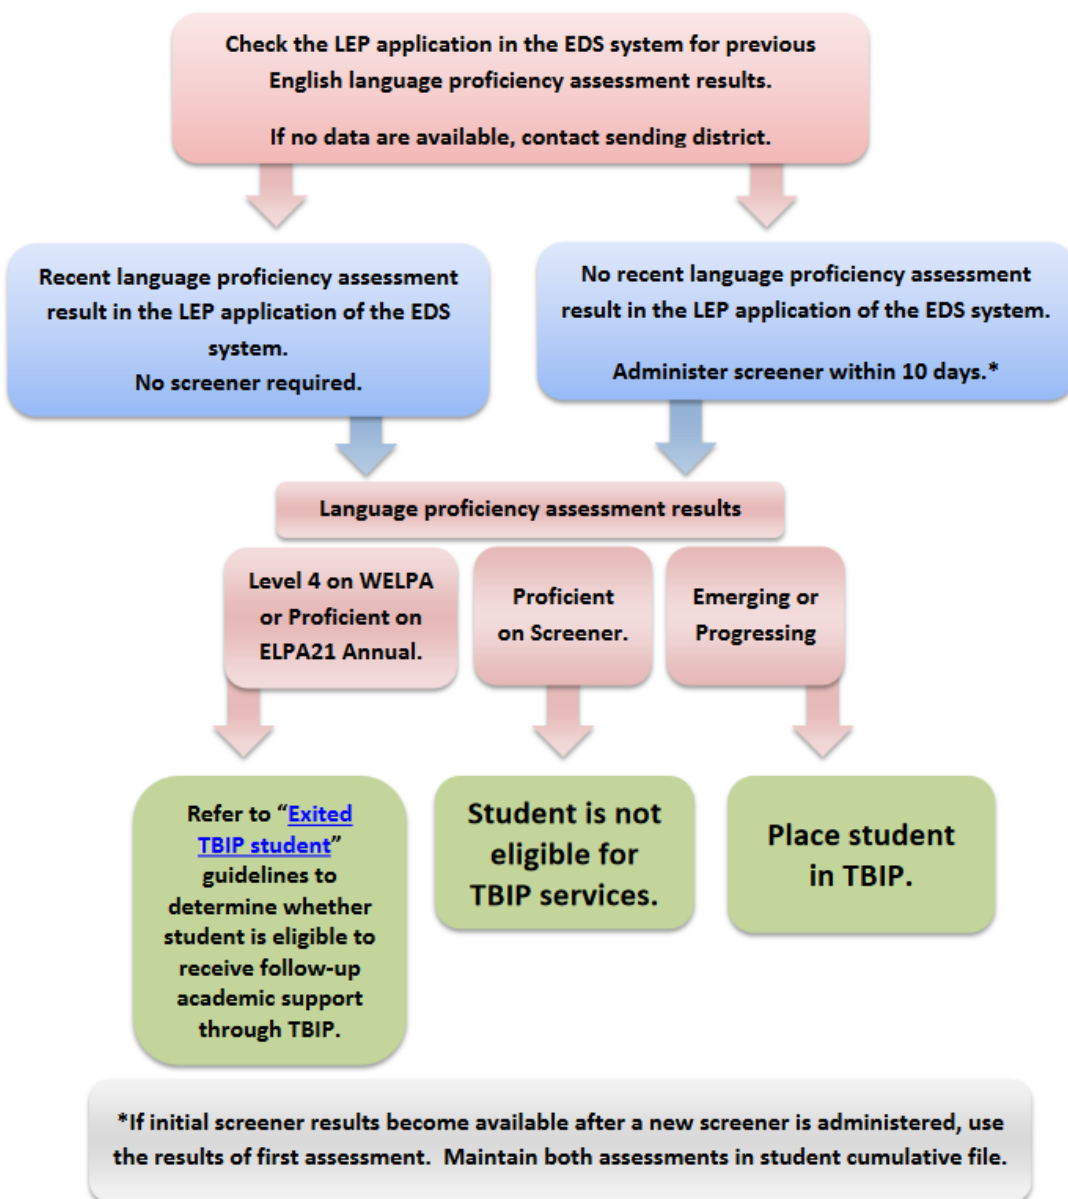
Check the LEP application in the EDS system for previous English language proficiency assessment results.

If no data are available, contact sending district.

Recent language proficiency assessment result in the LEP application of the EDS system.
No screener required.

No recent language proficiency assessment result in the LEP application of the EDS system.

Administer screener within 10 days.*

Language proficiency assessment results

Level 4 on WELPA or Proficient on ELPA21 Annual.

Proficient on Screener.

Emerging or Progressing

Refer to "Exited TBIP student" guidelines to determine whether student is eligible to receive follow-up academic support through TBIP.

Student is not eligible for TBIP services.

Place student in TBIP.

*If initial screener results become available after a new screener is administered, use the results of first assessment. Maintain both assessments in student cumulative file.